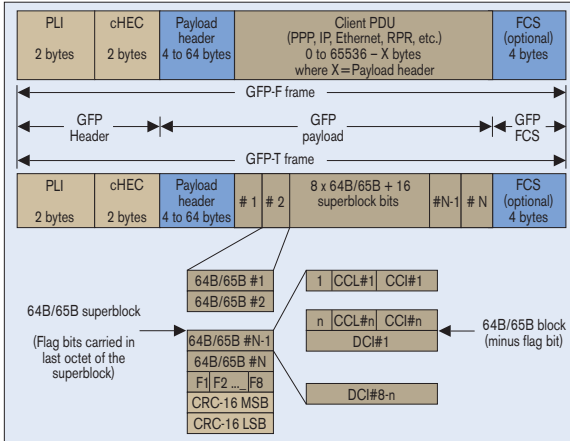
| PLI 2 bytes | cHEC 2 bytes | Payload header 4 to 64 bytes | Client PDU (PPP, IP, Ethernet, RPR, etc.) 0 to 65536 – X bytes where X = Payload header | FCS (optional) 4 bytes |
|---|---|---|---|---|

GFP-F frame

GFP Header

GFP payload

GFP FCS

GFP-T frame

| PLI 2 bytes | cHEC 2 bytes | Payload header 4 to 64 bytes | # 1 | # 2 | 8 x 64B/65B + 16 superblock bits | #N-1 | # N | FCS (optional) 4 bytes |
|---|---|---|---|---|---|---|---|---|

64B/65B #1

64B/65B #2

64B/65B superblock

(Flag bits carried in last octet of the superblock)

64B/65B #N-1

64B/65B #N

F1 F2 ... F8

CRC-16 MSB

CRC-16 LSB

1 CCL#1 CCI#1

n CCL#n CCI#n

DCI#1

64B/65B block (minus flag bit)

DCI#8-n